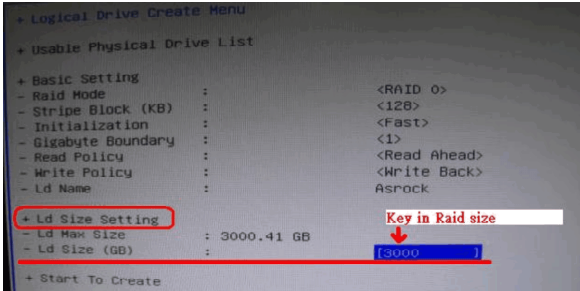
+ Logical Drive Create Menu

+ Usable Physical Drive List

+ Basic Setting
- Raid Mode : <RAID 0>
- Stripe Block (KB) : <128>
- Initialization : <Fast>
- Gigabyte Boundary : <1>
- Read Policy : <Read Ahead>
- Write Policy : <Write Back>
- Ld Name : Asrock

+ Ld Size Setting
- Ld Max Size : 3000.41 GB
- Ld Size (GB) : [3000 ]

Key in Raid size

+ Start To Create